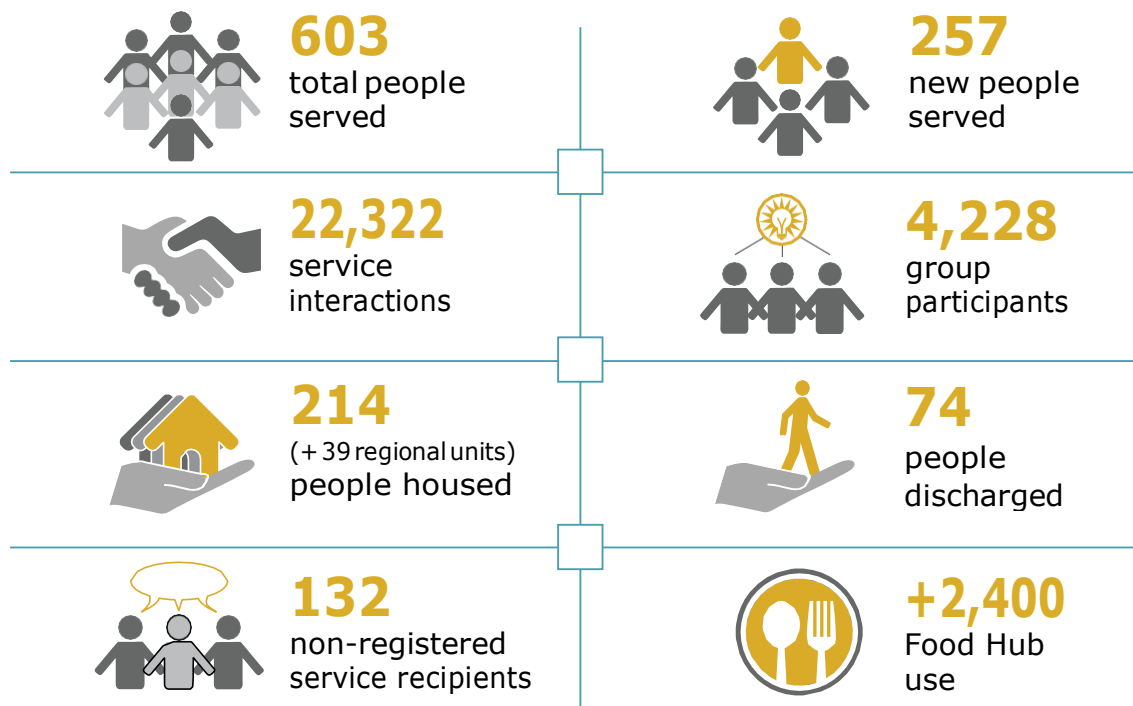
603
total people served

257
new people served

22,322
service interactions

4,228
group participants

214
(+ 39 regional units)
people housed

74
people discharged

132
non-registered service recipients

+2,400
Food Hub use